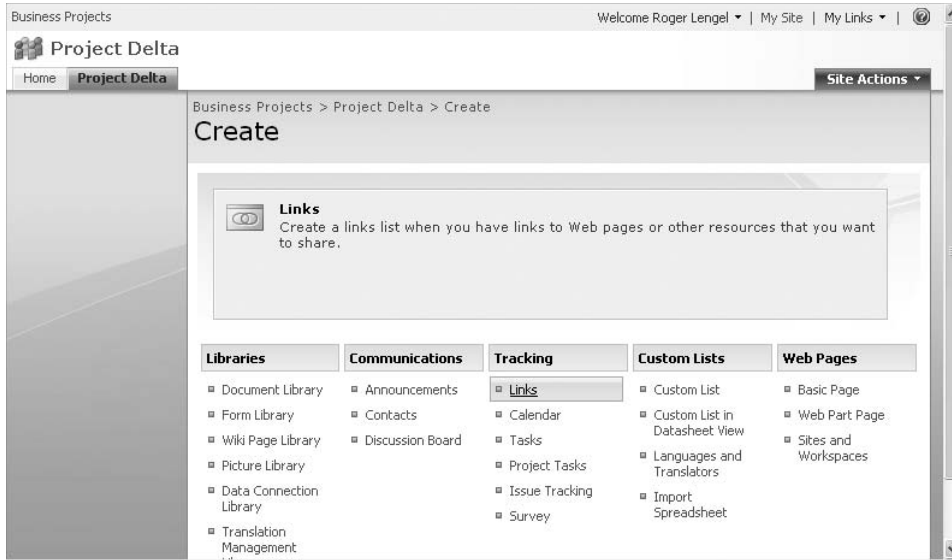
Business Projects

Welcome Roger Lengel ▾ | My Site | My Links ▾ |

Project Delta

Home Project Delta

Site Actions ▾

Business Projects > Project Delta > Create

Create

Links
Create a links list when you have links to Web pages or other resources that you want to share.

Libraries
- Document Library
- Form Library
- Wiki Page Library
- Picture Library
- Data Connection Library
- Translation Management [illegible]

Communications
- Announcements
- Contacts
- Discussion Board

Tracking
- Links
- Calendar
- Tasks
- Project Tasks
- Issue Tracking
- Survey

Custom Lists
- Custom List
- Custom List in Datasheet View
- Languages and Translators
- Import Spreadsheet

Web Pages
- Basic Page
- Web Part Page
- Sites and Workspaces